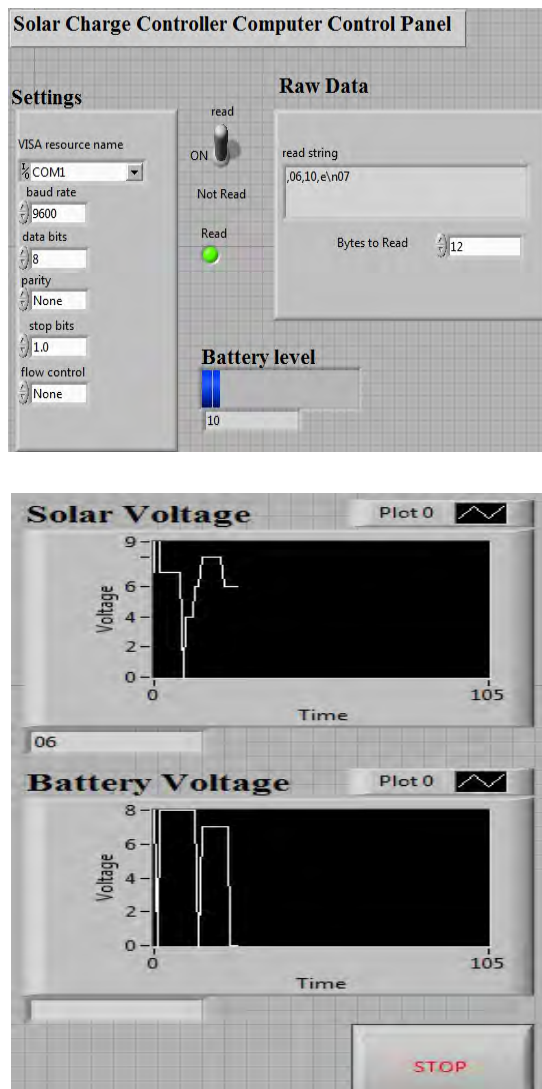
Solar Charge Controller Computer Control Panel

Settings

VISA resource name

COM1

baud rate

9600

data bits

8

parity

None

stop bits

1.0

flow control

None

read

ON

Not Read

Read

Raw Data

read string

,06,10,e\n07

Bytes to Read

12

Battery level

10

Solar Voltage

Plot 0

9
6
4
2
0

Voltage

0

105

Time

06

Battery Voltage

Plot 0

8
6
4
2
0

Voltage

0

105

Time

STOP